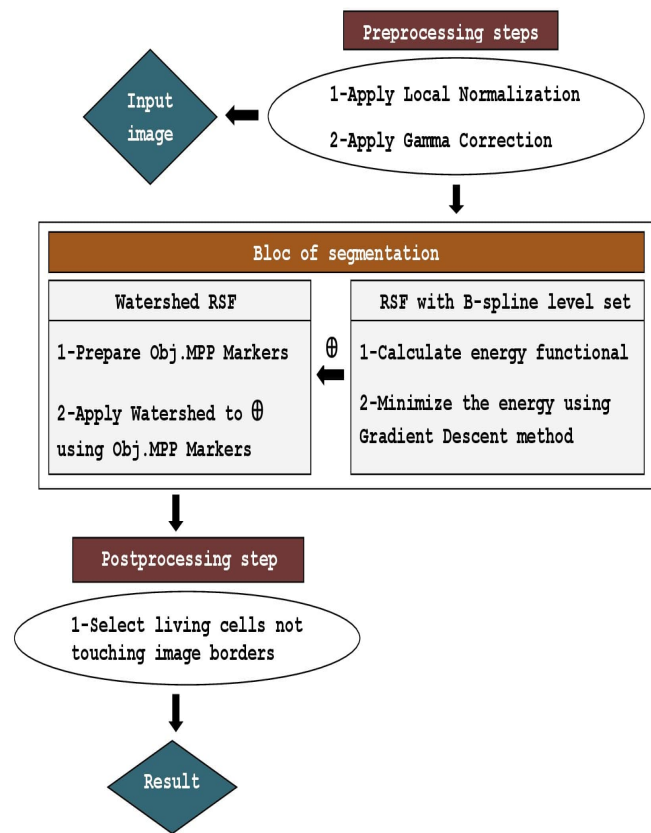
Preprocessing steps

Input image

1-Apply Local Normalization

2-Apply Gamma Correction

Bloc of segmentation

Watershed RSF

1-Prepare Obj.MPP Markers

2-Apply Watershed to $\theta$ using Obj.MPP Markers

$\theta$

RSF with B-spline level set

1-Calculate energy functional

2-Minimize the energy using Gradient Descent method

Postprocessing step

1-Select living cells not touching image borders

Result